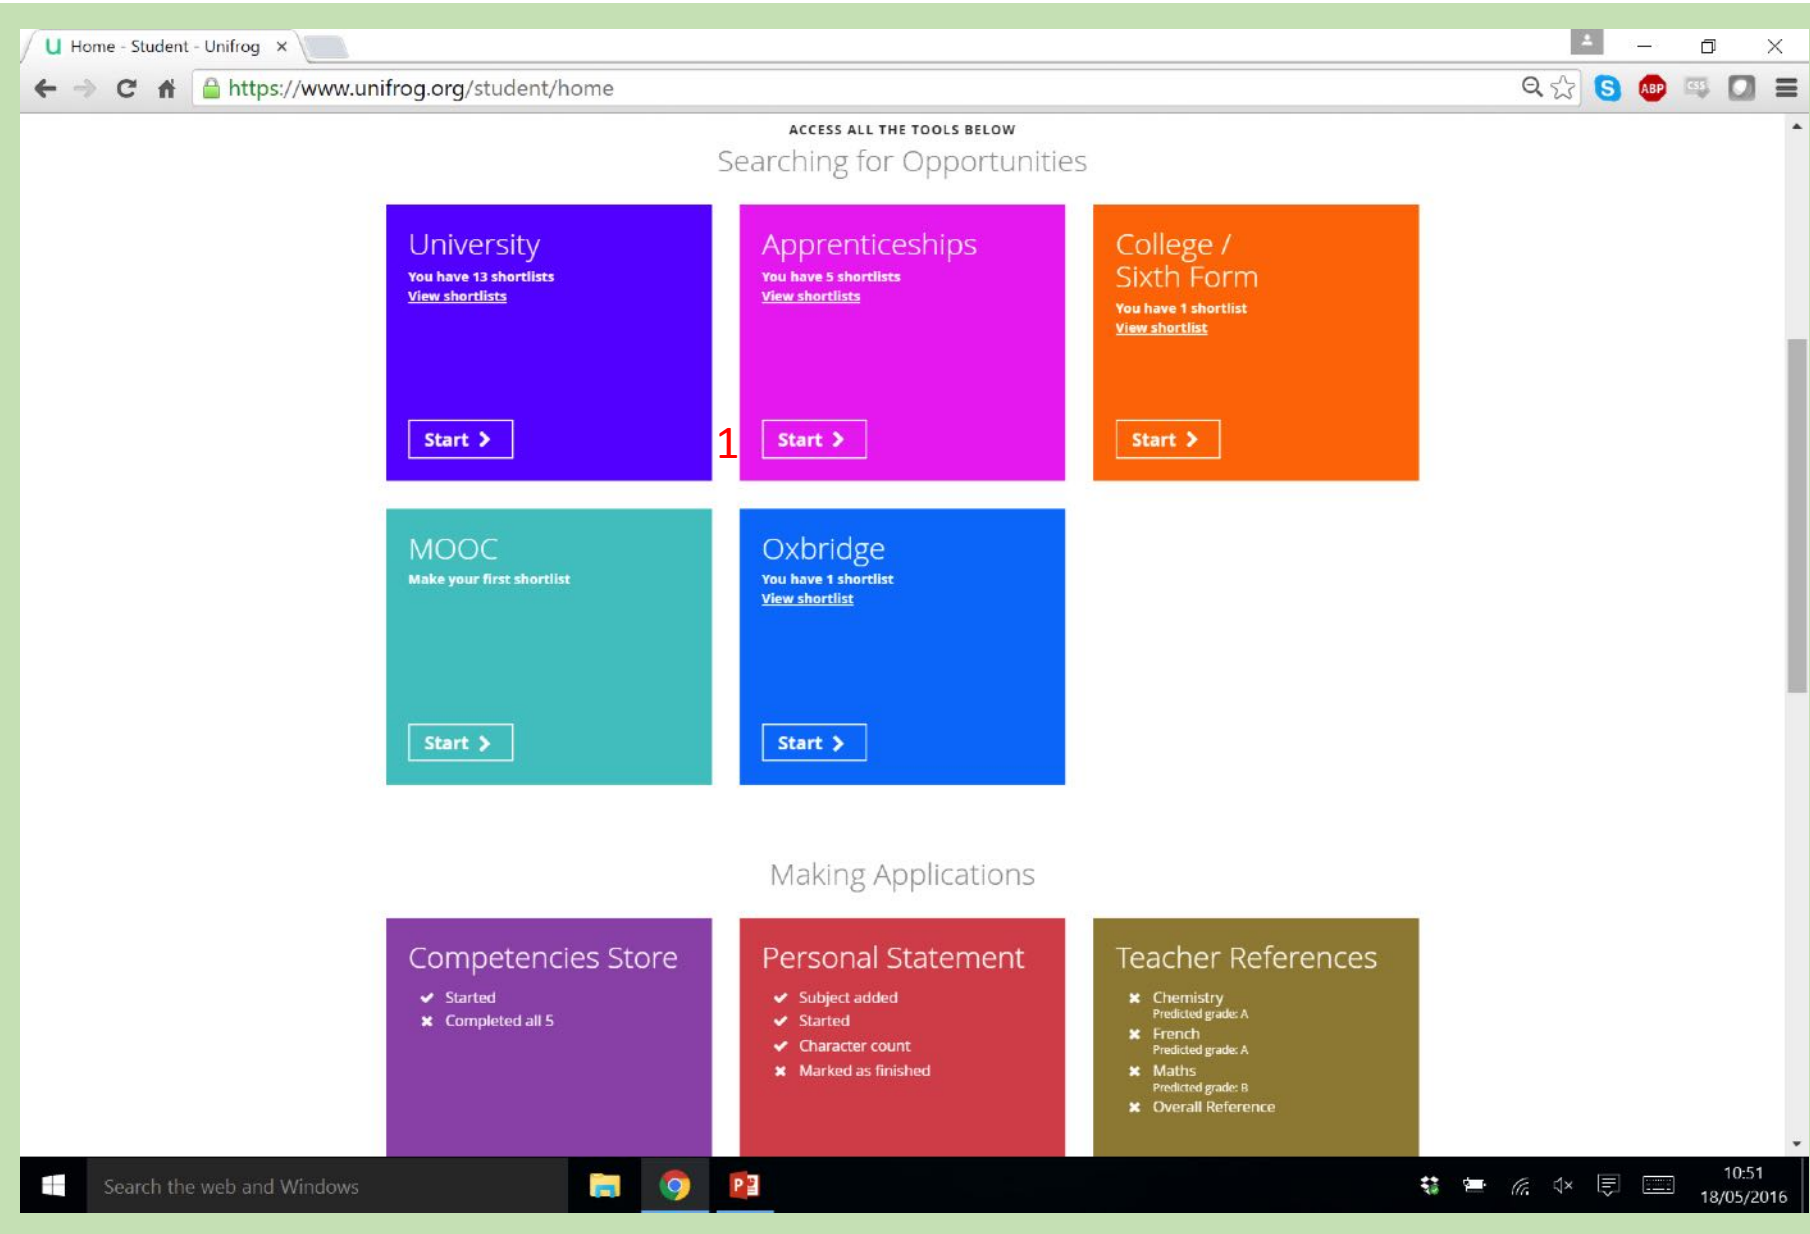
Home - Student - Unifrog ×

https://www.unifrog.org/student/home

ACCESS ALL THE TOOLS BELOW

Searching for Opportunities

University
You have 13 shortlists
View shortlists
Start >

Apprenticeships
You have 5 shortlists
View shortlists
Start >

1

College / Sixth Form
You have 1 shortlist
View shortlist
Start >

MOOC
Make your first shortlist
Start >

Oxbridge
You have 1 shortlist
View shortlist
Start >

Making Applications

Competencies Store
✔ Started
✖ Completed all 5

Personal Statement
✔ Subject added
✔ Started
✔ Character count
✖ Marked as finished

Teacher References
✖ Chemistry
Predicted grade: A
✖ French
Predicted grade: A
✖ Maths
Predicted grade: B
✖ Overall Reference

Search the web and Windows

10:51
18/05/2016